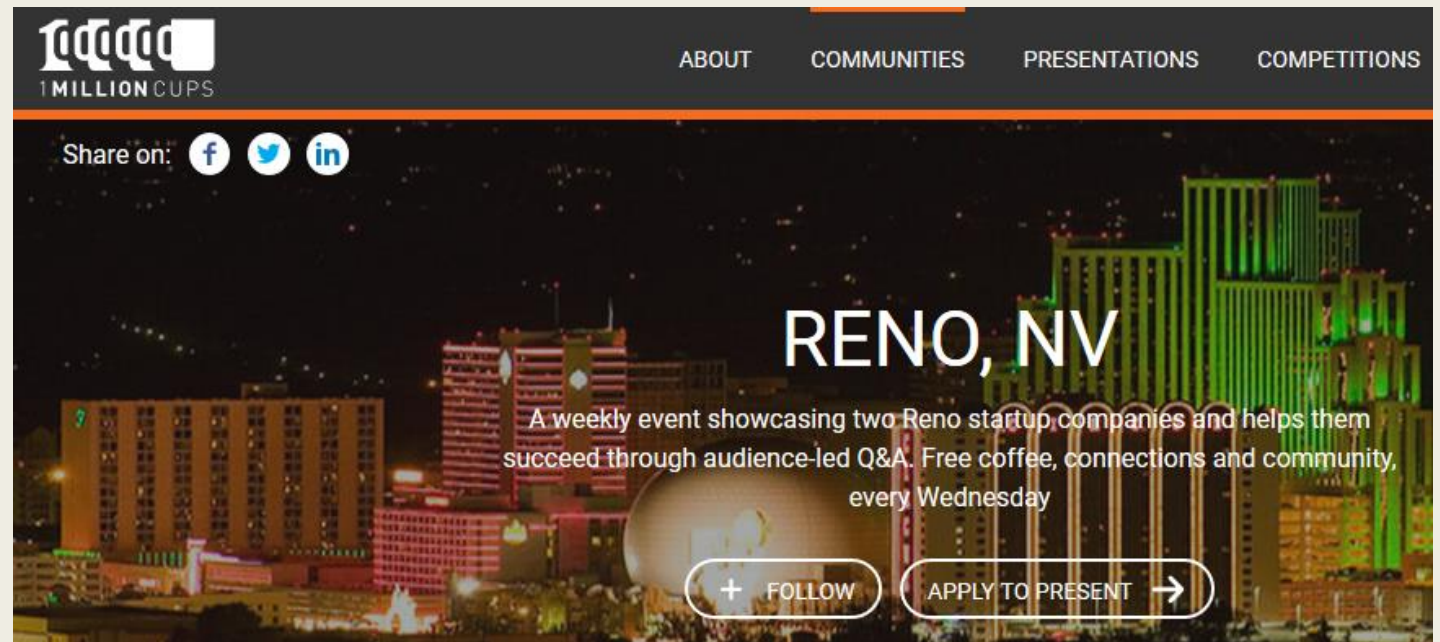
1MILLIONCUPS

ABOUT COMMUNITIES PRESENTATIONS COMPETITIONS

Share on:

RENO, NV

A weekly event showcasing two Reno startup companies and helps them succeed through audience-led Q&A. Free coffee, connections and community, every Wednesday

+ FOLLOW

APPLY TO PRESENT